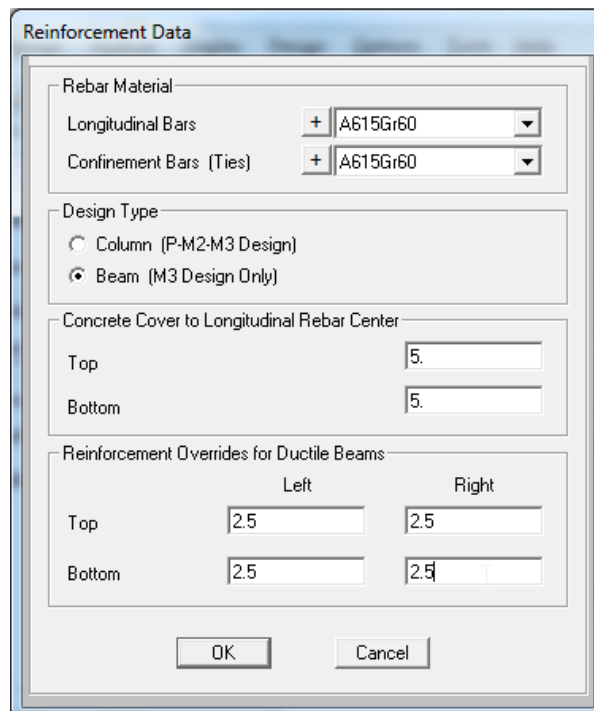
Reinforcement Data

Rebar Material

Longitudinal Bars + A615Gr60

Confinement Bars (Ties) + A615Gr60

Design Type

Column (P-M2-M3 Design)

Beam (M3 Design Only)

Concrete Cover to Longitudinal Rebar Center

Top 5.

Bottom 5.

Reinforcement Overrides for Ductile Beams

| | Left | Right |
|---|---|---|
| Top | 2.5 | 2.5 |
| Bottom | 2.5 | 2.5 |

OK Cancel